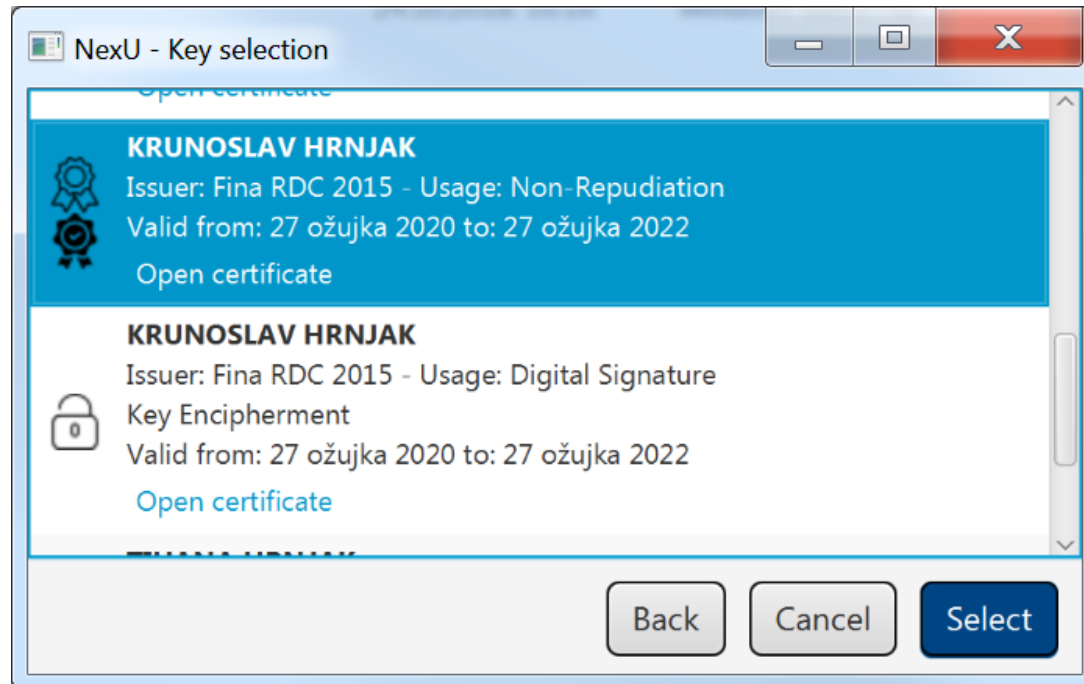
NexU - Key selection

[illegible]

KRUNOSLAV HRNJAK
Issuer: Fina RDC 2015 - Usage: Non-Repudiation
Valid from: 27 ožujka 2020 to: 27 ožujka 2022
Open certificate

KRUNOSLAV HRNJAK
Issuer: Fina RDC 2015 - Usage: Digital Signature
Key Encipherment
Valid from: 27 ožujka 2020 to: 27 ožujka 2022
Open certificate

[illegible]

Back Cancel Select